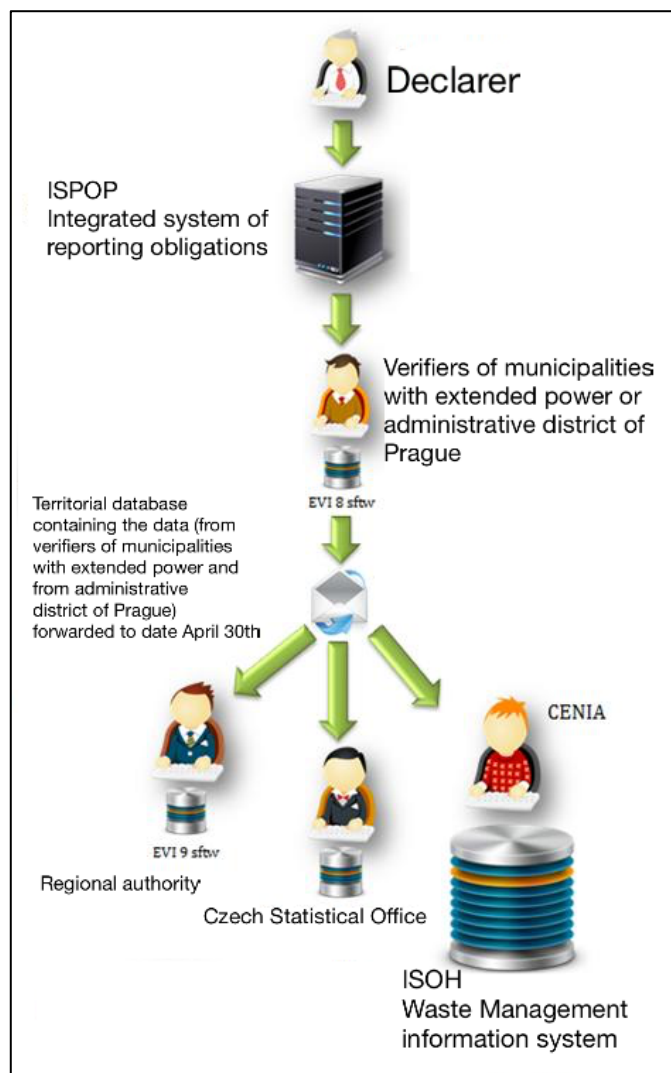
Declarer

ISPOP
Integrated system of reporting obligations

Verifiers of municipalities with extended power or administrative district of Prague

EVI 8 sftw

Territorial database containing the data (from verifiers of municipalities with extended power and from administrative district of Prague) forwarded to date April 30th

CENIA

EVI 9 sftw

Regional authority

Czech Statistical Office

ISOH
Waste Management information system